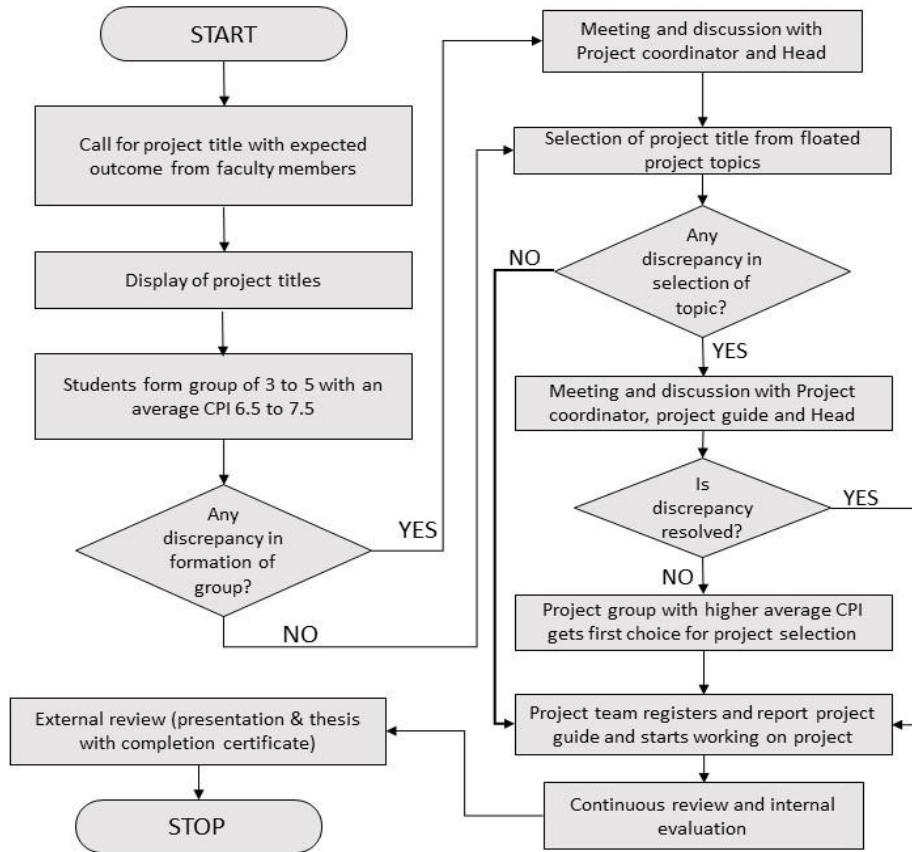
START

Call for project title with expected outcome from faculty members

Display of project titles

Students form group of 3 to 5 with an average CPI 6.5 to 7.5

Any discrepancy in formation of group?

YES

NO

Meeting and discussion with Project coordinator and Head

Selection of project title from floated project topics

Any discrepancy in selection of topic?

NO

YES

Meeting and discussion with Project coordinator, project guide and Head

Is discrepancy resolved?

YES

NO

Project group with higher average CPI gets first choice for project selection

Project team registers and report project guide and starts working on project

Continuous review and internal evaluation

External review (presentation & thesis with completion certificate)

STOP